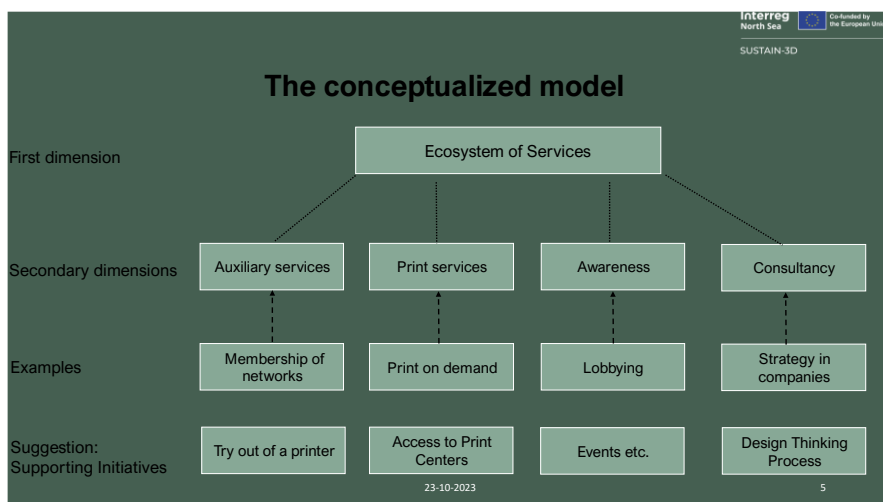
Interreg North Sea

Co-funded by the European Uni

SUSTAIN-3D

The conceptualized model

First dimension

Ecosystem of Services

Secondary dimensions

Auxiliary services

Print services

Awareness

Consultancy

Examples

Membership of networks

Print on demand

Lobbying

Strategy in companies

Suggestion: Supporting Initiatives

Try out of a printer

Access to Print Centers

Events etc.

Design Thinking Process

23-10-2023

5